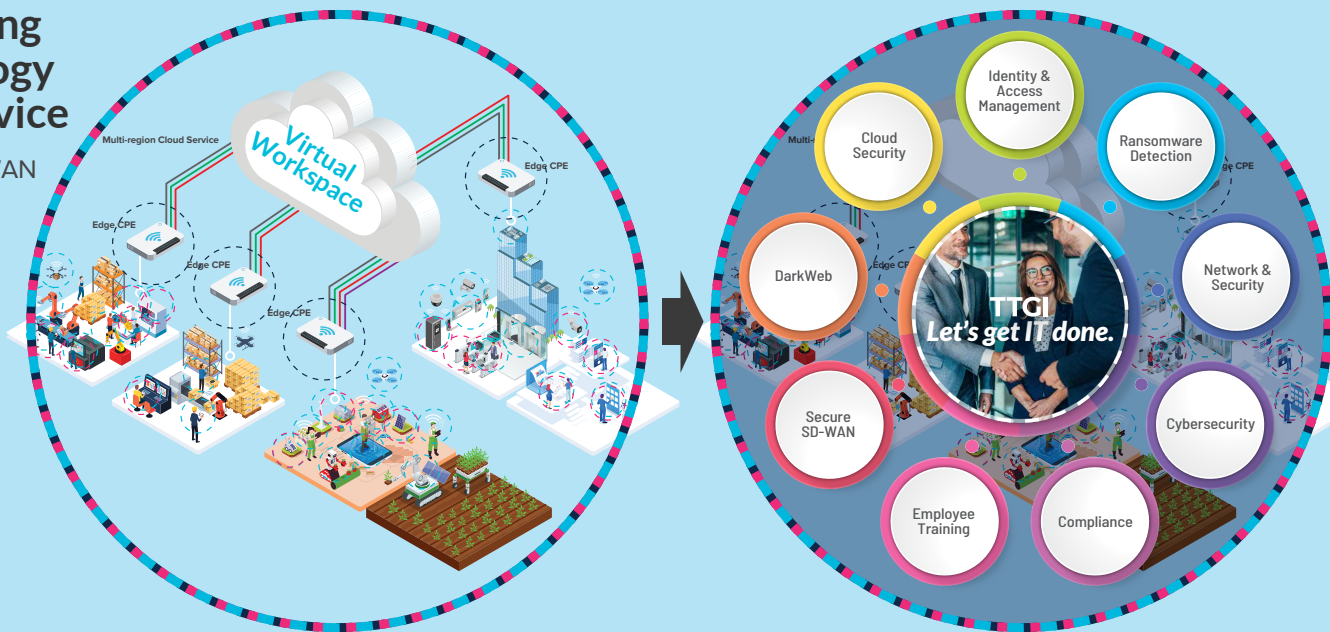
ng
ogy
vice
AN

Multi-region Cloud Service

Virtual Workspace

Edge CPE

Edge CPE

Edge CPE

Edge CPE

Multi-

Edge CPE

Edge CPE

Identity & Access Management

Cloud Security

Ransomware Detection

DarkWeb

Network & Security

TTGI
Let's get IT done.

Secure SD-WAN

Cybersecurity

Employee Training

Compliance